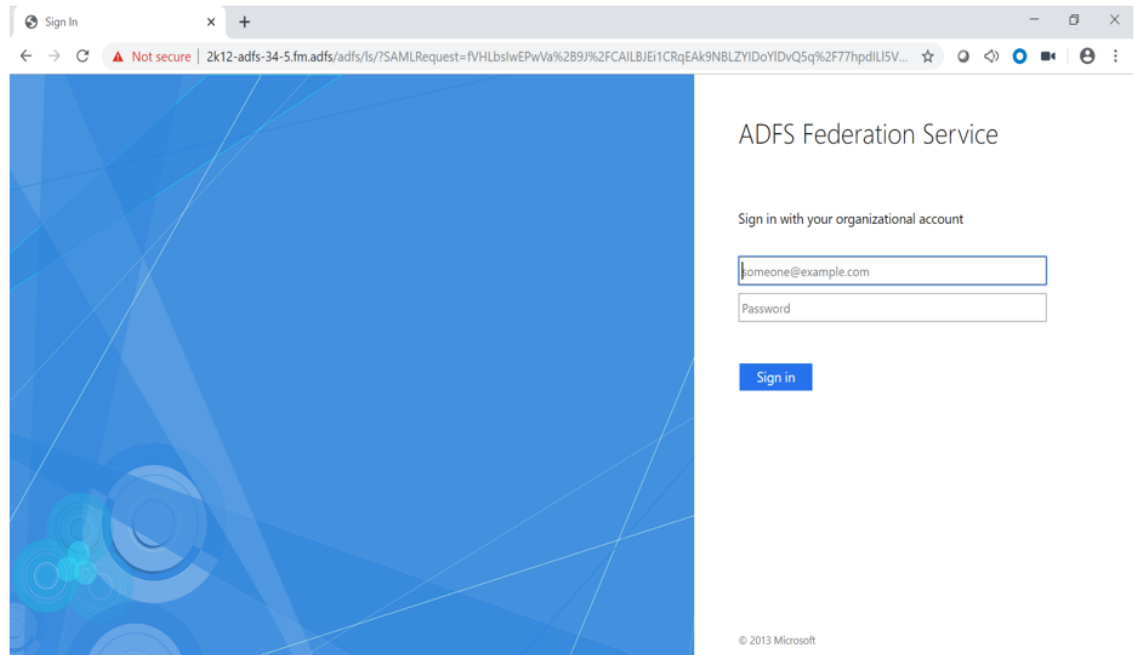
Sign In
Not secure | 2k12-adfs-34-5.fm.adfs/adfs/ls/?SAMLRequest=fVHLbslwEPwVa%2B9J%2FCAILBJEi1CRqEAk9NBLZYIDoYlDvQ5q%2F77hpdILl5V...

ADFS Federation Service

Sign in with your organizational account

someone@example.com
Password

Sign in

© 2013 Microsoft